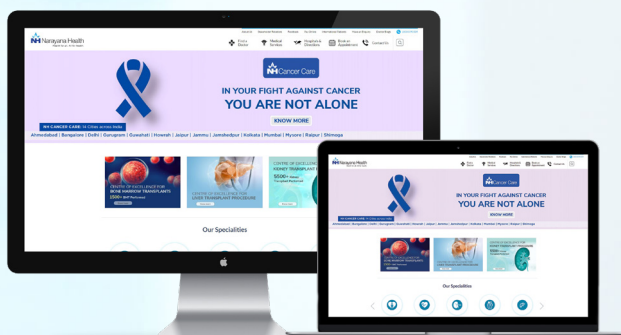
Narayana Health

Find a Doctor

Medical Services

Hospitals & Directions

Book an Appointment

Contact Us

NH Cancer Care

IN YOUR FIGHT AGAINST CANCER

YOU ARE NOT ALONE

KNOW MORE

NH CANCER CARE: 16 Cities across India

Ahmedabad | Bangalore | Delhi | Gurugram | Guwahati | Howrah | Jaipur | Jammu | Jamshedpur | Kolkata | Mumbai | Mysore | Raipur | Shimoga

CENTRE OF EXCELLENCE FOR BONE MARROW TRANSPLANTS

CENTRE OF EXCELLENCE FOR LIVER TRANSPLANT PROCEDURE

CENTRE OF EXCELLENCE FOR KIDNEY TRANSPLANT PROCEDURE

Our Specialities

Narayana Health

NH Cancer Care

IN YOUR FIGHT AGAINST CANCER

YOU ARE NOT ALONE

KNOW MORE

Our Specialities